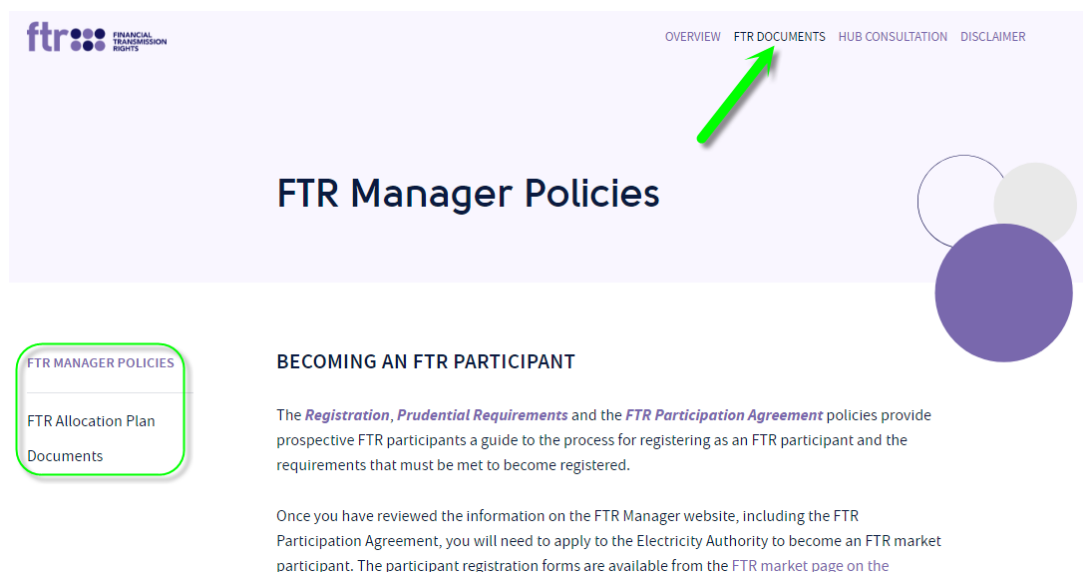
ftr FINANCIAL TRANSMISSION RIGHTS

OVERVIEW FTR DOCUMENTS HUB CONSULTATION DISCLAIMER

FTR Manager Policies

FTR MANAGER POLICIES

FTR Allocation Plan

Documents

BECOMING AN FTR PARTICIPANT

The ***Registration***, ***Prudential Requirements*** and the ***FTR Participation Agreement*** policies provide prospective FTR participants a guide to the process for registering as an FTR participant and the requirements that must be met to become registered.

Once you have reviewed the information on the FTR Manager website, including the FTR Participation Agreement, you will need to apply to the Electricity Authority to become an FTR market participant. The participant registration forms are available from the FTR market page on the